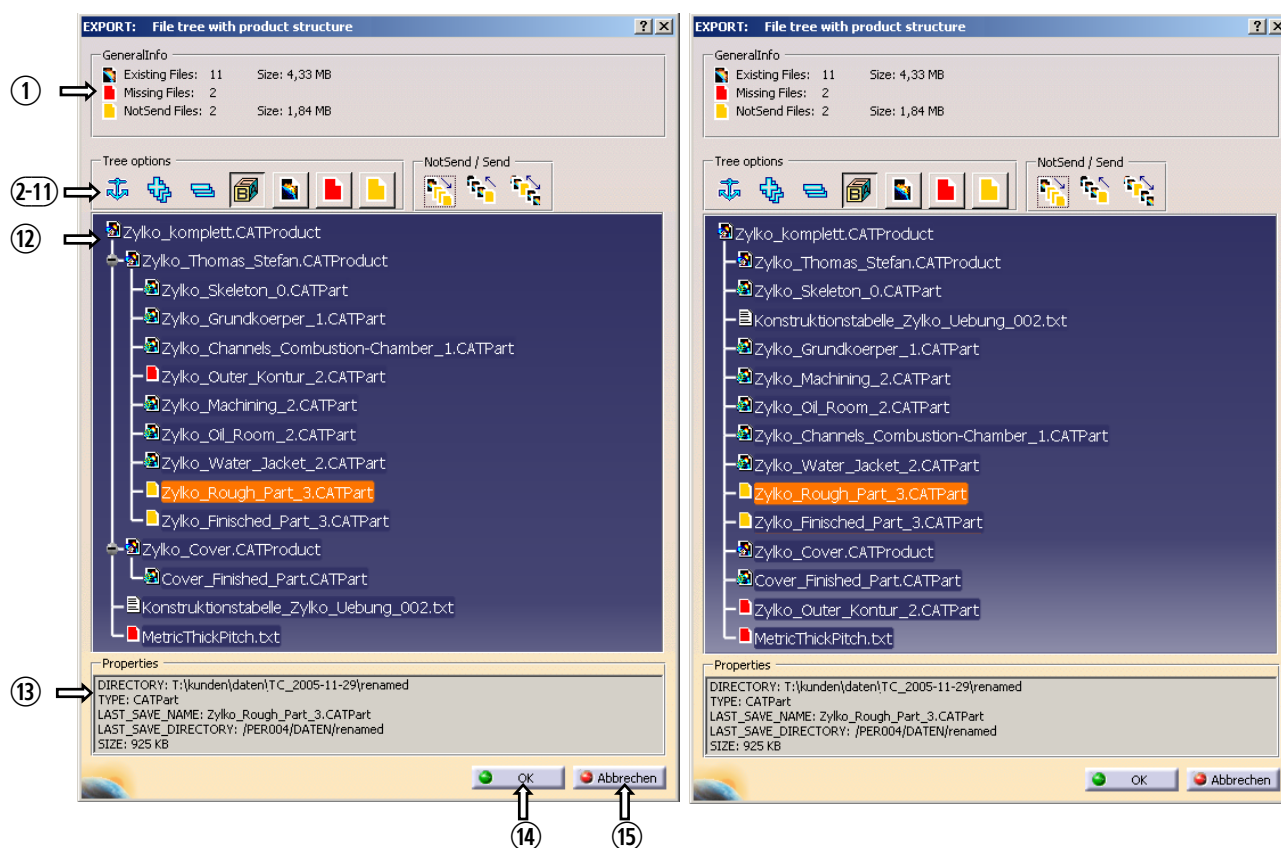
EXPORT: File tree with product structure

?

GeneralInfo
① Existing Files: 11 Size: 4,33 MB
Missing Files: 2
NotSend Files: 2 Size: 1,84 MB

Tree options
NotSend / Send
2-11

⑫ Zylko_komplett.CATProduct
Zylko_Thomas_Stefan.CATProduct
Zylko_Skeleton_0.CATPart
Zylko_Grundkoerper_1.CATPart
Zylko_Channels_Combustion-Chamber_1.CATPart
Zylko_Outer_Kontur_2.CATPart
Zylko_Machining_2.CATPart
Zylko_Oil_Room_2.CATPart
Zylko_Water_Jacket_2.CATPart
Zylko_Rough_Part_3.CATPart
Zylko_Finisched_Part_3.CATPart
Zylko_Cover.CATProduct
Cover_Finished_Part.CATPart
Konstruktionstabelle_Zylko_Uebung_002.txt
MetricThickPitch.txt

Properties
⑬ DIRECTORY: T:\kunden\daten\TC_2005-11-29\renamed
TYPE: CATPart
LAST_SAVE_NAME: Zylko_Rough_Part_3.CATPart
LAST_SAVE_DIRECTORY: /PER004/DATEN/renamed
SIZE: 925 KB

OK
Abbrechen
⑭ ⑮

EXPORT: File tree with product structure

?

GeneralInfo
Existing Files: 11 Size: 4,33 MB
Missing Files: 2
NotSend Files: 2 Size: 1,84 MB

Tree options
NotSend / Send

Zylko_komplett.CATProduct
Zylko_Thomas_Stefan.CATProduct
Zylko_Skeleton_0.CATPart
Konstruktionstabelle_Zylko_Uebung_002.txt
Zylko_Grundkoerper_1.CATPart
Zylko_Machining_2.CATPart
Zylko_Oil_Room_2.CATPart
Zylko_Channels_Combustion-Chamber_1.CATPart
Zylko_Water_Jacket_2.CATPart
Zylko_Rough_Part_3.CATPart
Zylko_Finisched_Part_3.CATPart
Zylko_Cover.CATProduct
Cover_Finished_Part.CATPart
Zylko_Outer_Kontur_2.CATPart
MetricThickPitch.txt

Properties
DIRECTORY: T:\kunden\daten\TC_2005-11-29\renamed
TYPE: CATPart
LAST_SAVE_NAME: Zylko_Rough_Part_3.CATPart
LAST_SAVE_DIRECTORY: /PER004/DATEN/renamed
SIZE: 925 KB

OK
Abbrechen